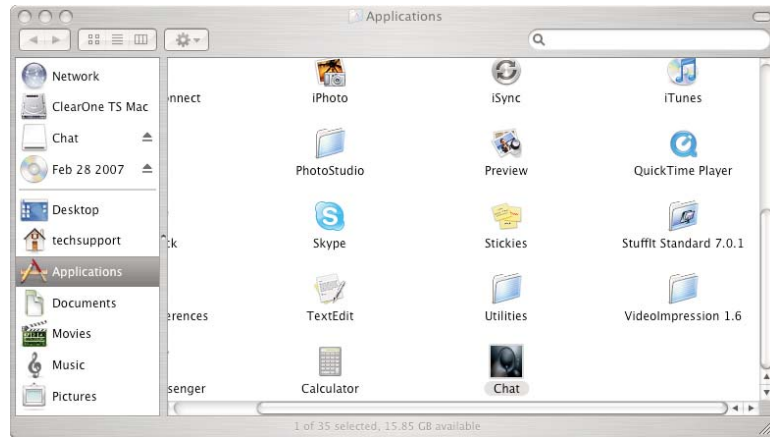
Applications

Network
ClearOne TS Mac
Chat
Feb 28 2007
Desktop
techsupport
Applications
Documents
Movies
Music
Pictures

nnect
iPhoto
iSync
iTunes
PhotoStudio
Preview
QuickTime Player
:k
Skype
Stickies
StuffIt Standard 7.0.1
erences
TextEdit
Utilities
VideoImpression 1.6
senger
Calculator
Chat

1 of 35 selected, 15.85 GB available